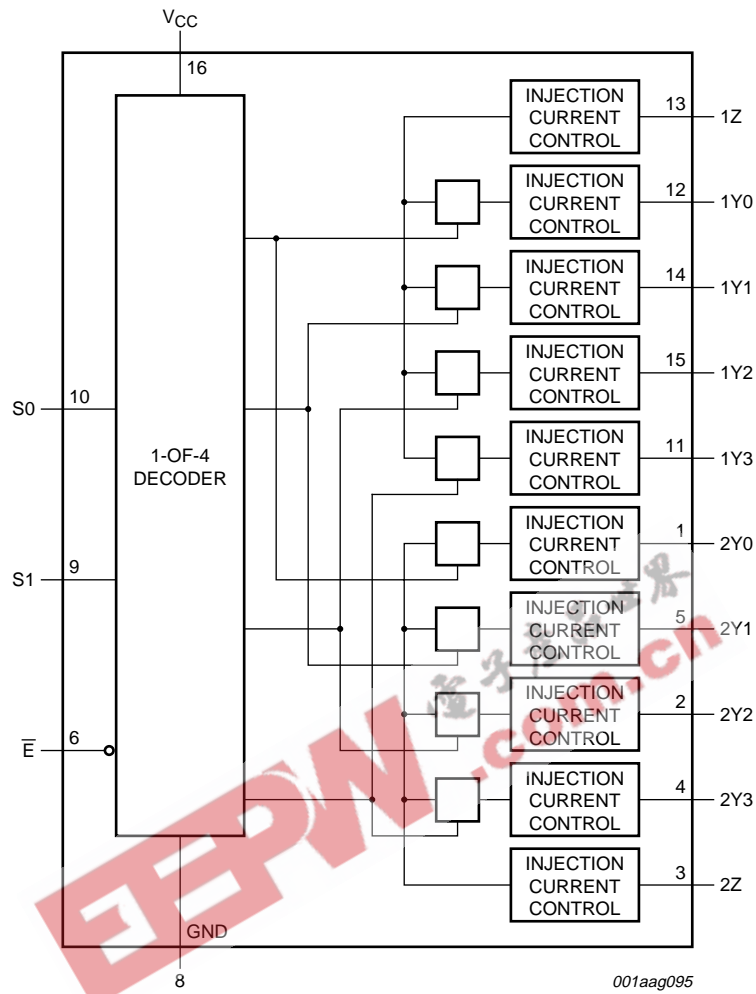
$V_{CC}$

16

1-OF-4 DECODER

S0 10

S1 9

$\overline{E}$ 6

GND

8

INJECTION CURRENT CONTROL 13 1Z

INJECTION CURRENT CONTROL 12 1Y0

INJECTION CURRENT CONTROL 14 1Y1

INJECTION CURRENT CONTROL 15 1Y2

INJECTION CURRENT CONTROL 11 1Y3

INJECTION CURRENT CONTROL 1 2Y0

INJECTION CURRENT CONTROL 5 2Y1

INJECTION CURRENT CONTROL 2 2Y2

INJECTION CURRENT CONTROL 4 2Y3

INJECTION CURRENT CONTROL 3 2Z

EEPW.com.cn

001aag095